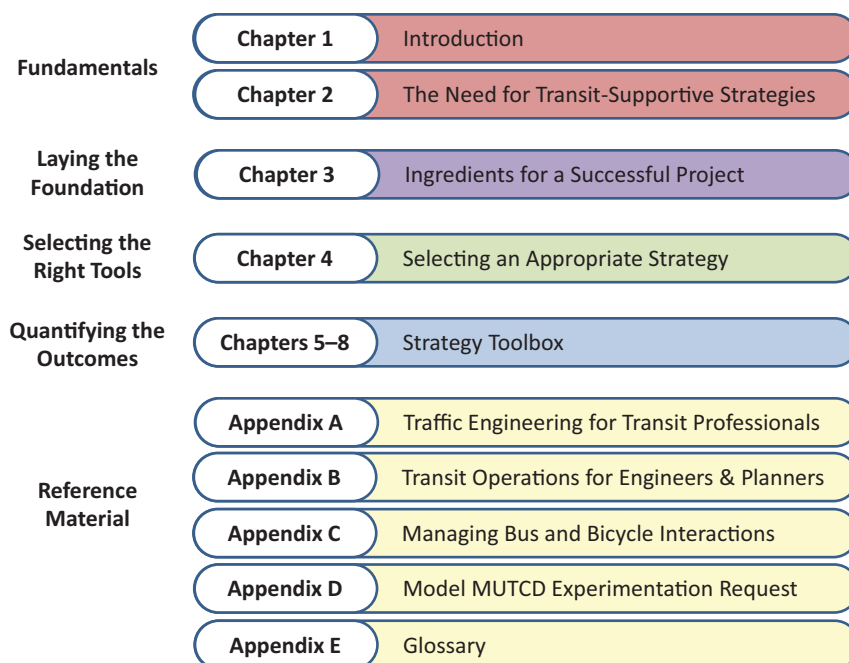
Fundamentals

Chapter 1 Introduction

Chapter 2 The Need for Transit-Supportive Strategies

Laying the Foundation

Chapter 3 Ingredients for a Successful Project

Selecting the Right Tools

Chapter 4 Selecting an Appropriate Strategy

Quantifying the Outcomes

Chapters 5–8 Strategy Toolbox

Reference Material

Appendix A Traffic Engineering for Transit Professionals

Appendix B Transit Operations for Engineers & Planners

Appendix C Managing Bus and Bicycle Interactions

Appendix D Model MUTCD Experimentation Request

Appendix E Glossary